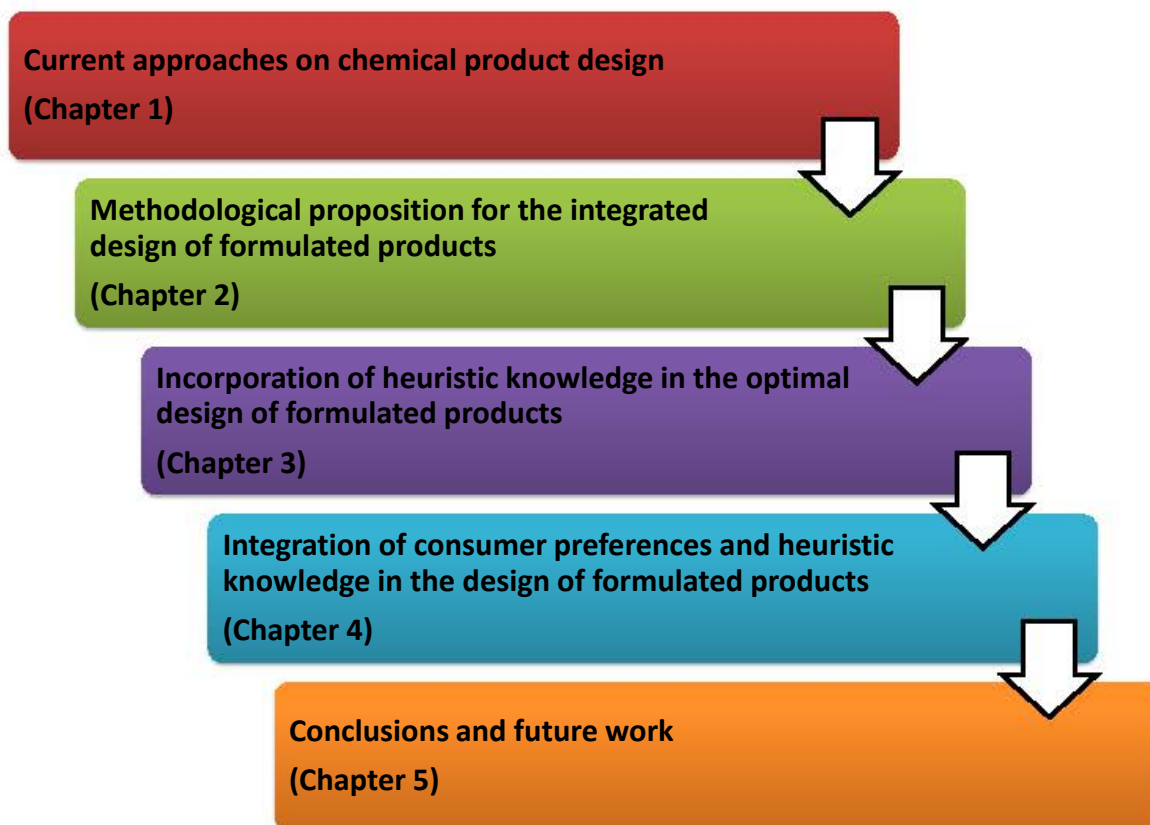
Current approaches on chemical product design
(Chapter 1)

Methodological proposition for the integrated design of formulated products
(Chapter 2)

Incorporation of heuristic knowledge in the optimal design of formulated products
(Chapter 3)

Integration of consumer preferences and heuristic knowledge in the design of formulated products
(Chapter 4)

Conclusions and future work
(Chapter 5)